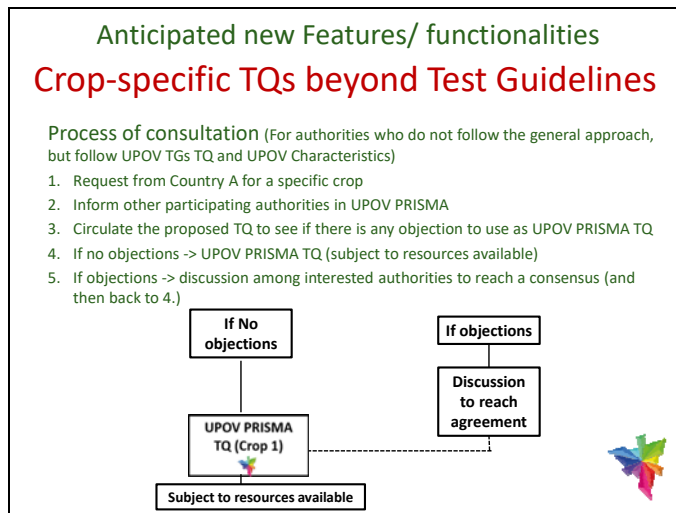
Anticipated new Features/ functionalities

Crop-specific TQs beyond Test Guidelines

Process of consultation (For authorities who do not follow the general approach, but follow UPOV TGs TQ and UPOV Characteristics)

1. Request from Country A for a specific crop
2. Inform other participating authorities in UPOV PRISMA
3. Circulate the proposed TQ to see if there is any objection to use as UPOV PRISMA TQ
4. If no objections -> UPOV PRISMA TQ (subject to resources available)
5. If objections -> discussion among interested authorities to reach a consensus (and then back to 4.)

If No objections

If objections

Discussion to reach agreement

UPOV PRISMA TQ (Crop 1)

Subject to resources available